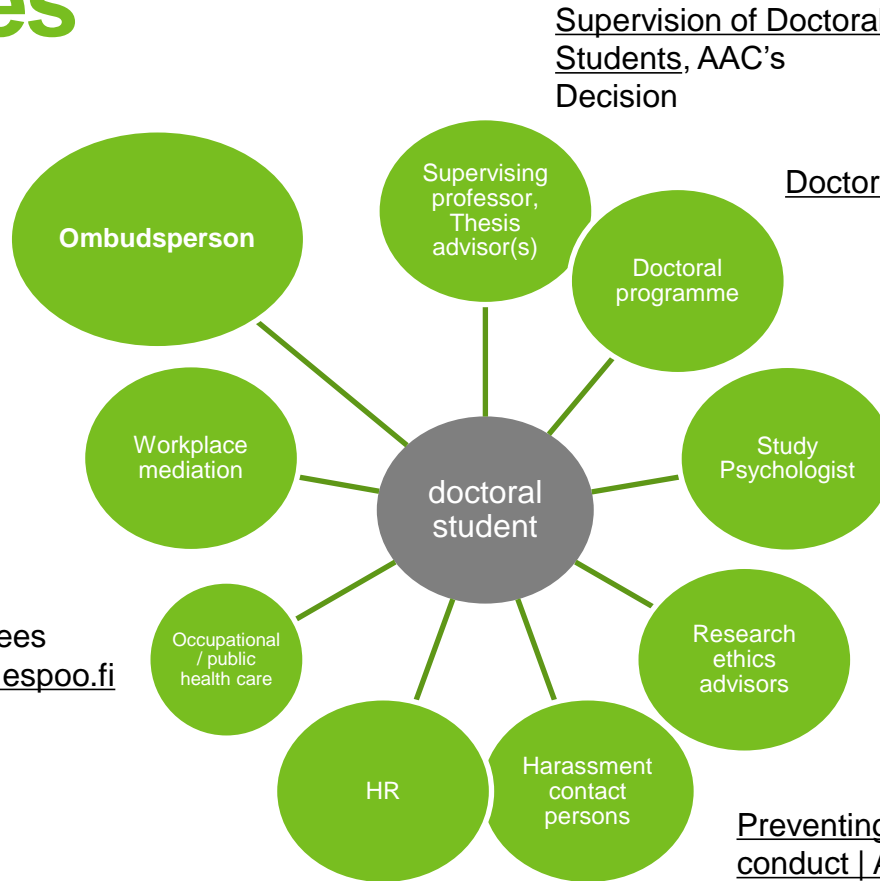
es

Supervision of Doctora Students, AAC's Decision

Doctor

Ombudsperson

Supervising professor, Thesis advisor(s)

Doctoral programme

Workplace mediation

doctoral student

Study Psychologist

ees
espoo.fi

Occupational / public health care

Research ethics advisors

HR

Harassment contact persons

Preventing conduct | A